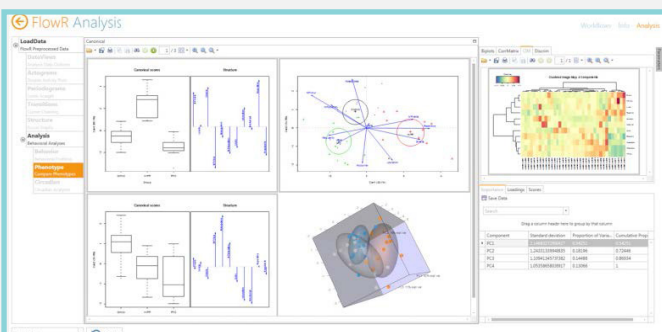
FlowR Analysis

Workflow Help Analysis

LoadData
FlowR Preprocessed Data

Analysis
Behavioral Analyses

Phenotype
Compare Phenotypes

Canonical

Canonical scores
Structure

Canonical scores
Structure

Boxes Confidence CV Cluster

Clustered Heat Map of Components

Proportions Loadings Scores

Save Data

Drag a column header here to group by that column

| Component | Standard deviation | Proportion of Varia... | Cumulative Prop |
|---|---|---|---|
| PC1 | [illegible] | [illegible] | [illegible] |
| PC2 | 1.26431359940839 | 0.18196 | 0.72446 |
| PC3 | 1.10941365737382 | 0.14488 | 0.86934 |
| PC4 | 1.05339658530917 | 0.13066 | 1 |